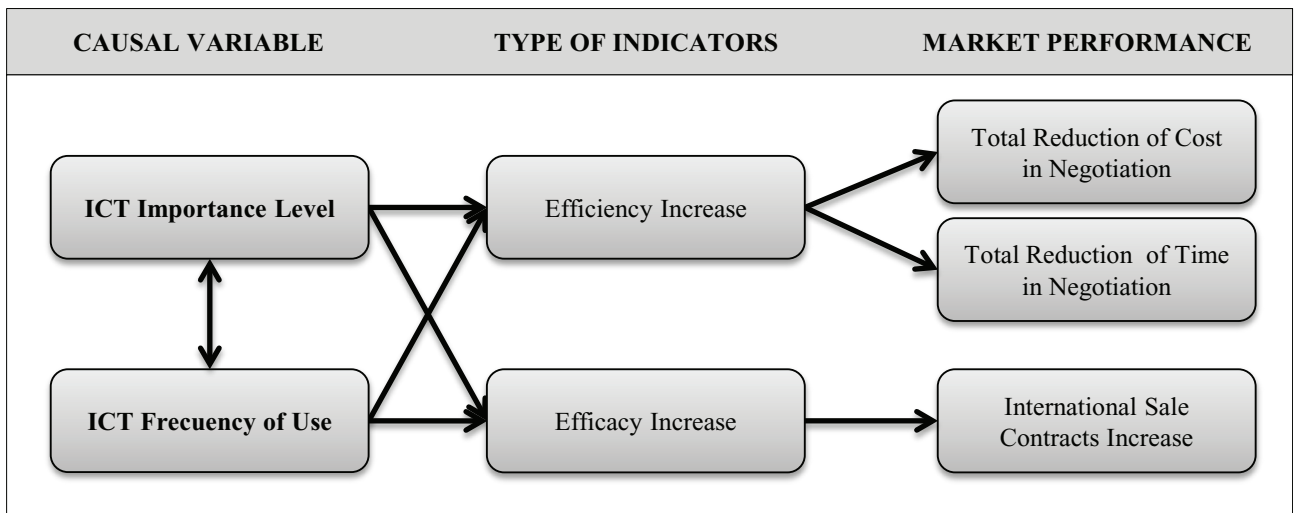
CAUSAL VARIABLE

TYPE OF INDICATORS

MARKET PERFORMANCE

ICT Importance Level

ICT Frecuency of Use

Efficiency Increase

Efficacy Increase

Total Reduction of Cost in Negotiation

Total Reduction of Time in Negotiation

International Sale Contracts Increase